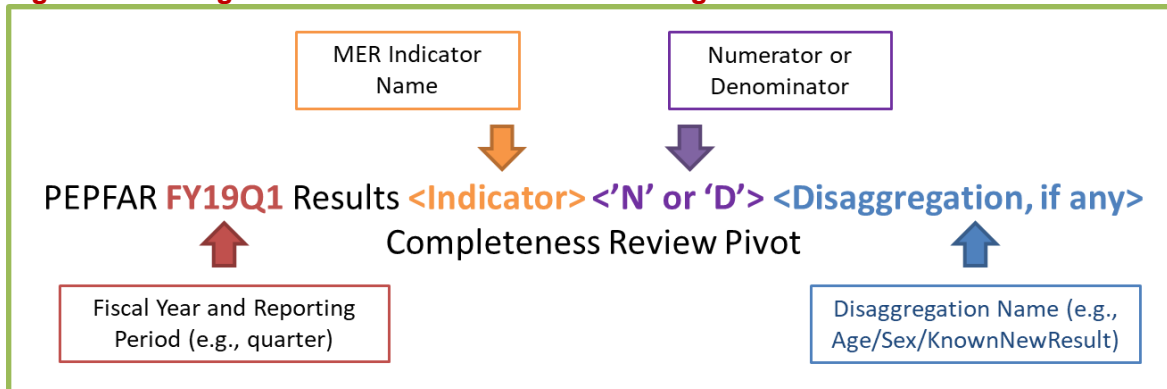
MER Indicator Name

Numerator or Denominator

PEPFAR FY19Q1 Results <Indicator> <'N' or 'D'> <Disaggregation, if any> Completeness Review Pivot

Fiscal Year and Reporting Period (e.g., quarter)

Disaggregation Name (e.g., Age/Sex/KnownNewResult)